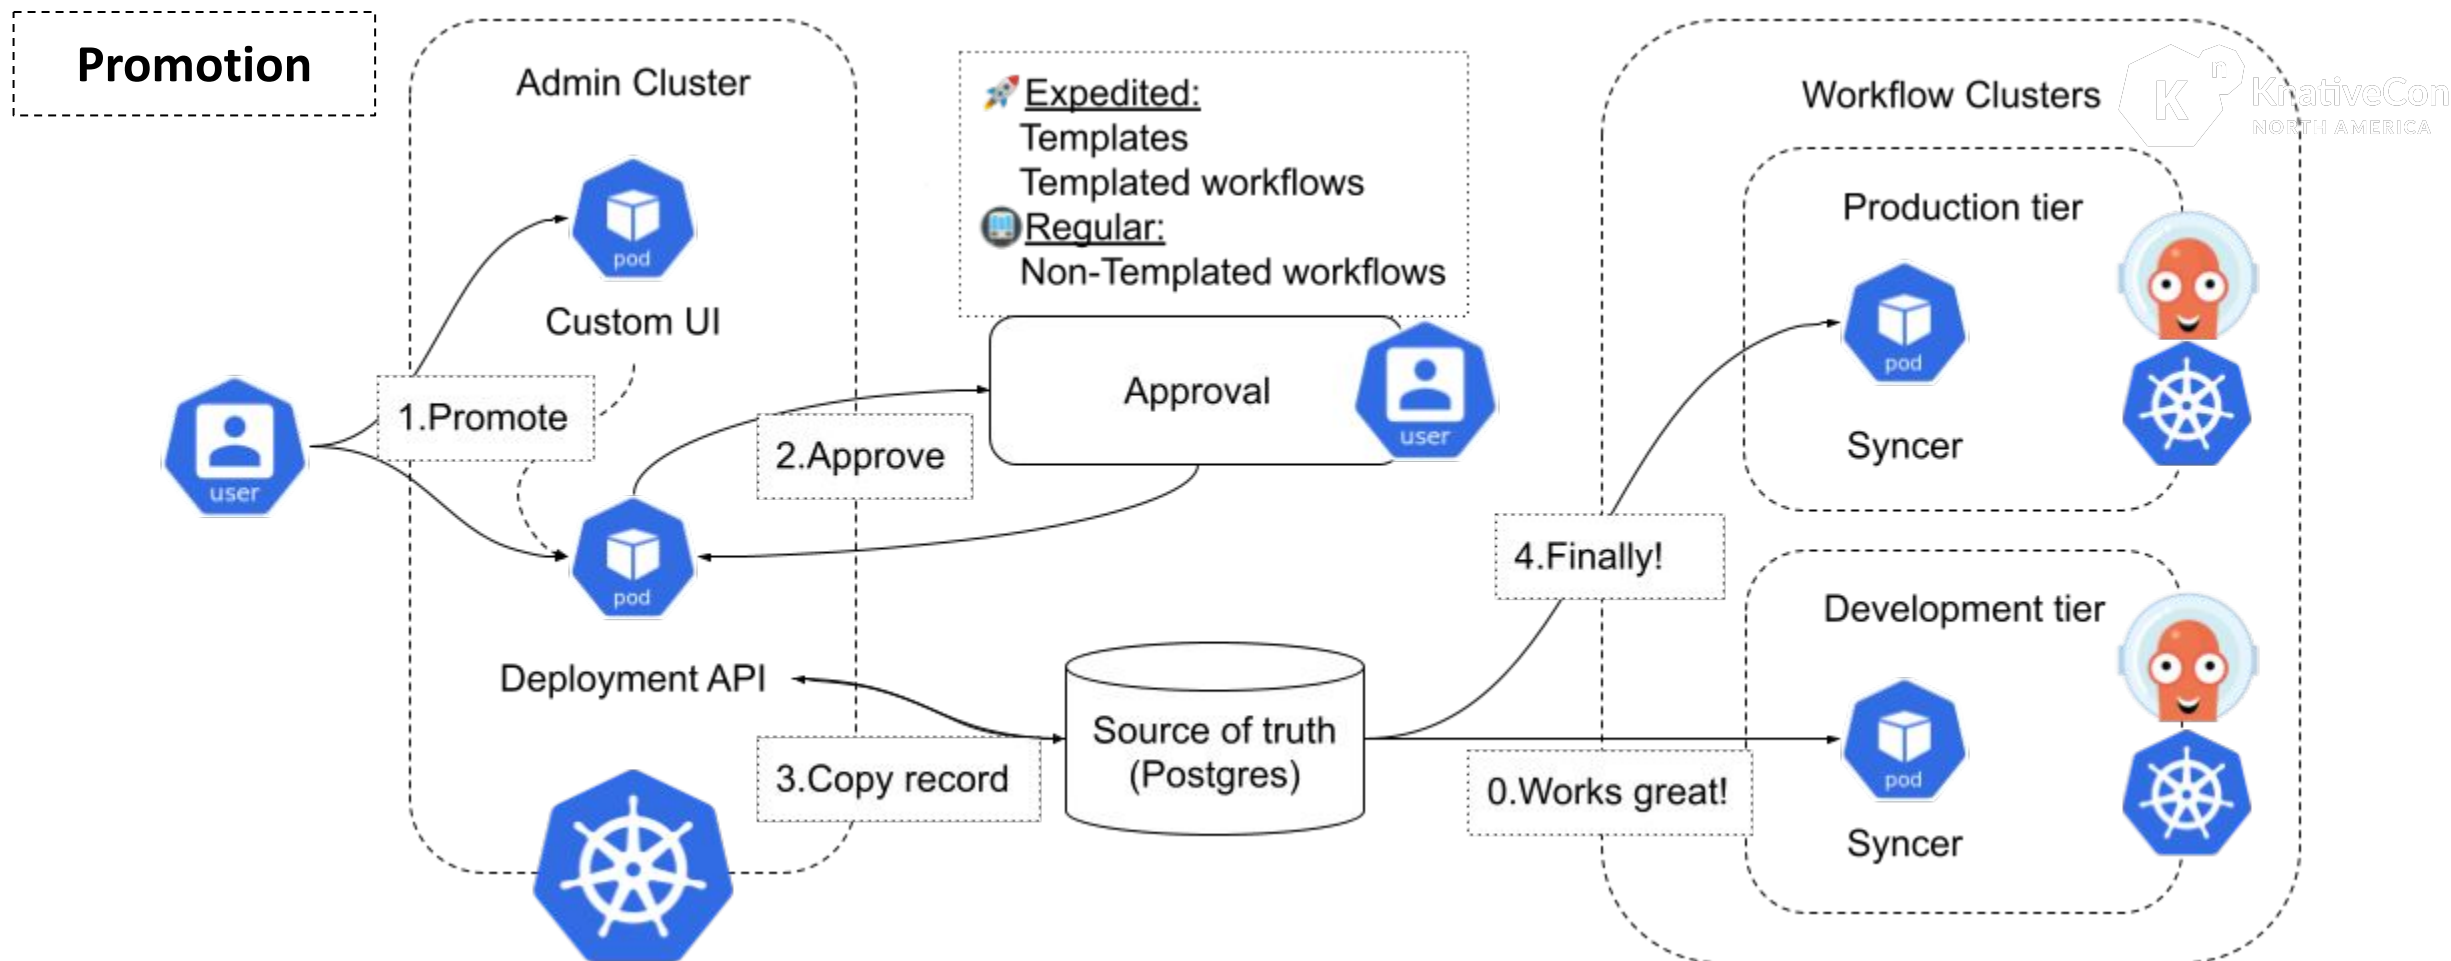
Promotion

Admin Cluster

pod

Custom UI

user

1.Promote

pod

Deployment API

Expedited:
Templates
Templated workflows
Regular:
Non-Templated workflows

Approval

user

2.Approve

3.Copy record

Source of truth (Postgres)

4.Finally!

0.Works great!

Workflow Clusters

KnativeCon
NORTH AMERICA

Production tier

pod

Syncer

Development tier

pod

Syncer